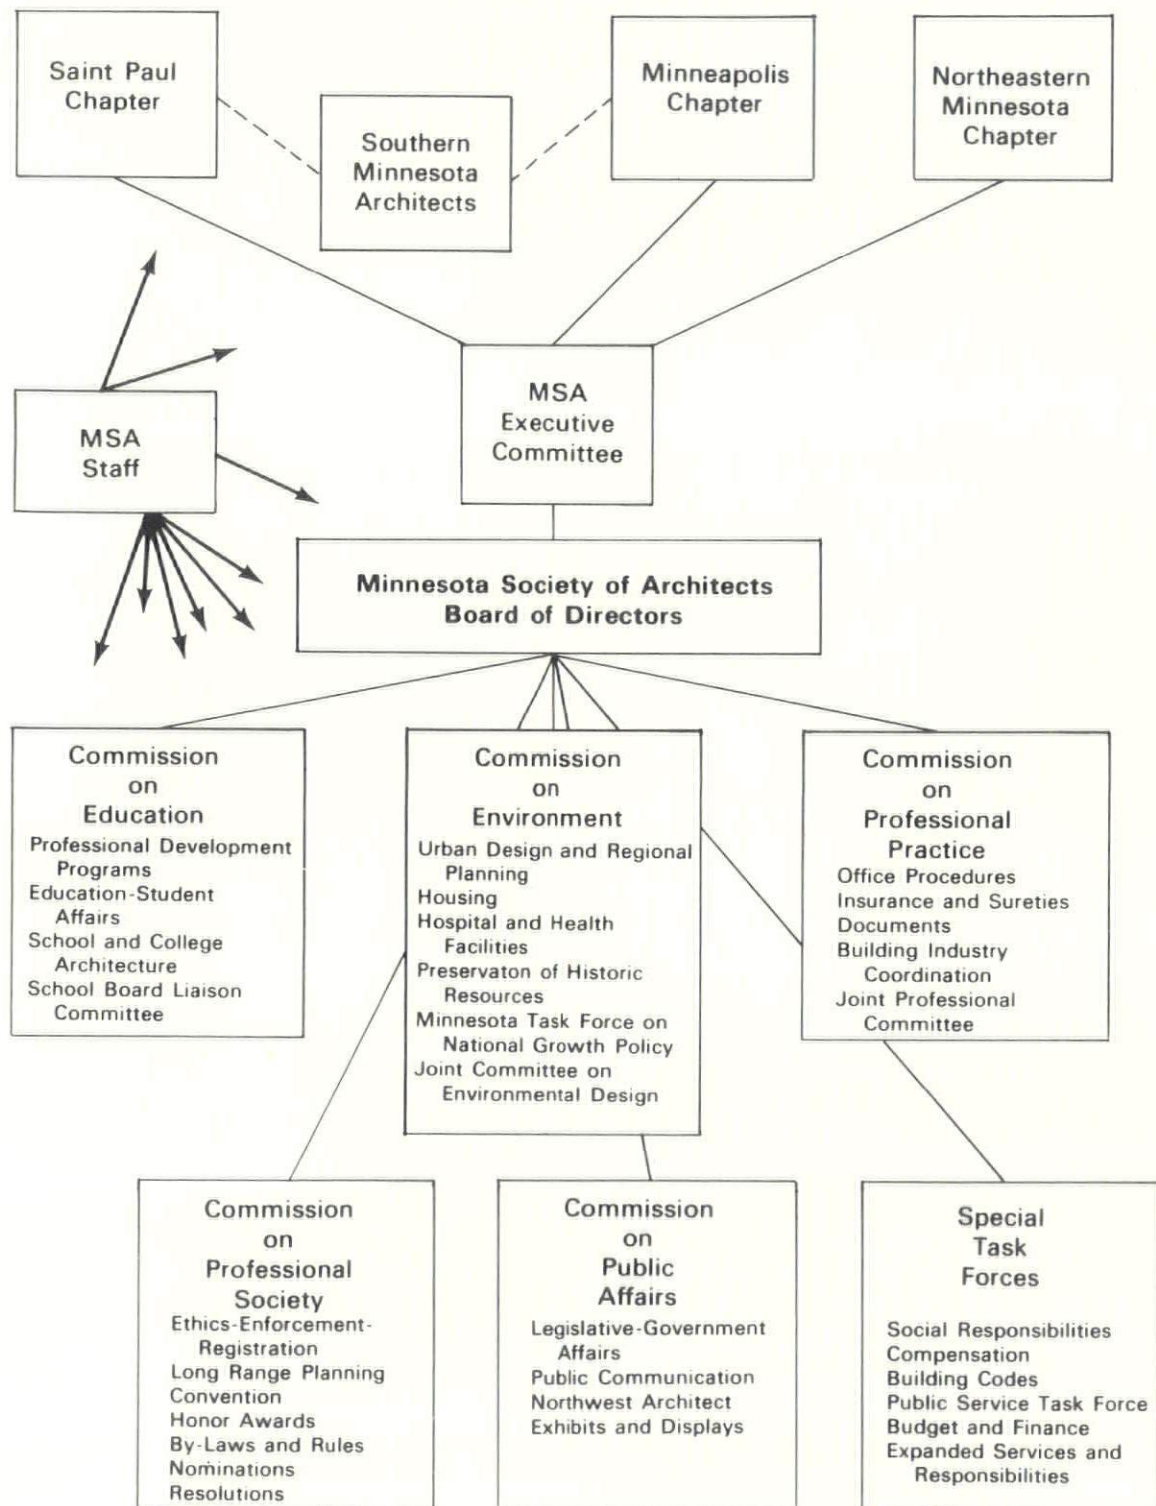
Saint Paul Chapter

Southern Minnesota Architects

Minneapolis Chapter

Northeastern Minnesota Chapter

MSA Staff

MSA Executive Committee

Minnesota Society of Architects Board of Directors

Commission on Education
Professional Development Programs
Education-Student Affairs
School and College Architecture
School Board Liaison Committee

Commission on Environment
Urban Design and Regional Planning
Housing
Hospital and Health Facilities
Preservaton of Historic Resources
Minnesota Task Force on National Growth Policy
Joint Committee on Environmental Design

Commission on Professional Practice
Office Procedures
Insurance and Sureties
Documents
Building Industry Coordination
Joint Professional Committee

Commission on Professional Society
Ethics-Enforcement-Registration
Long Range Planning
Convention
Honor Awards
By-Laws and Rules
Nominations
Resolutions

Commission on Public Affairs
Legislative-Government Affairs
Public Communication
Northwest Architect
Exhibits and Displays

Special Task Forces
Social Responsibilities
Compensation
Building Codes
Public Service Task Force
Budget and Finance
Expanded Services and Responsibilities